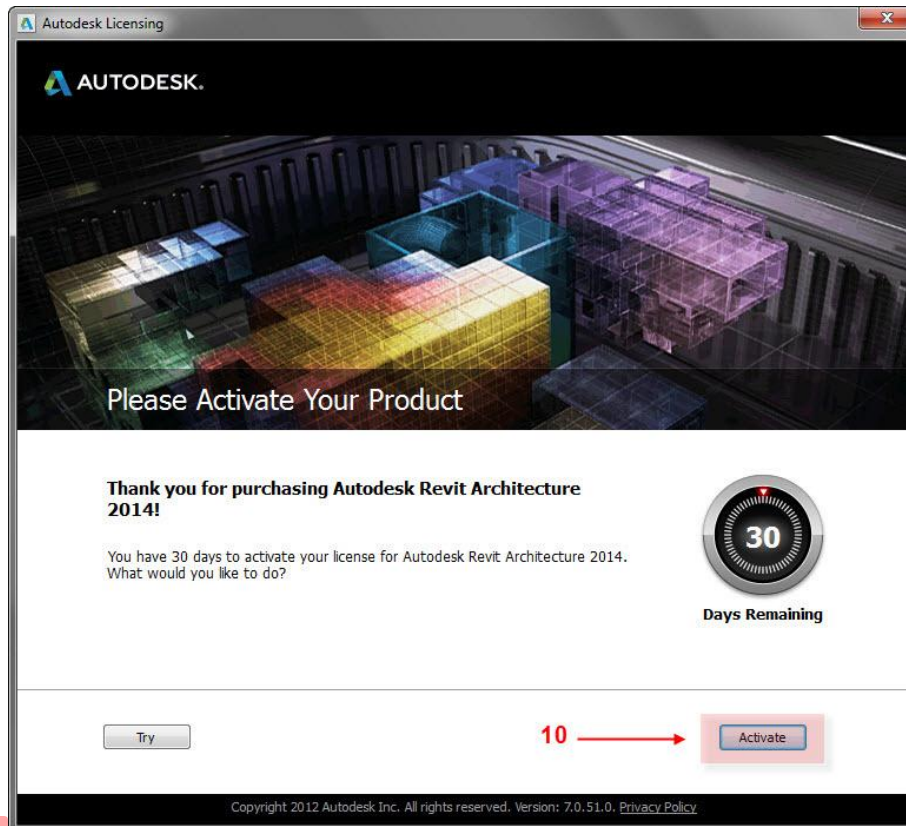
Autodesk Licensing

AUTODESK.

Please Activate Your Product

Thank you for purchasing Autodesk Revit Architecture 2014!

You have 30 days to activate your license for Autodesk Revit Architecture 2014. What would you like to do?

30

Days Remaining

Try

10

Activate

Copyright 2012 Autodesk Inc. All rights reserved. Version: 7.0.51.0. Privacy Policy